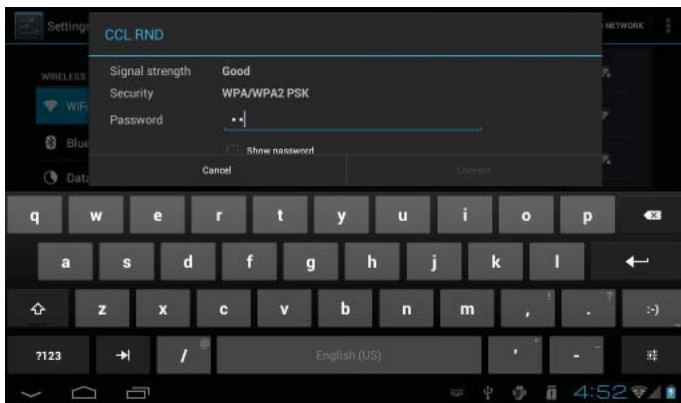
Settings

NETWORK

WIRELESS

WiFi

Blue

Data

CCL RND

Signal strength Good

Security WPA/WPA2 PSK

Password ••

Show password

Cancel

Connect

q w e r t y u i o p

a s d f g h j k l

z x c v b n m , . :-)

?123 / English (US) ' -

4:52